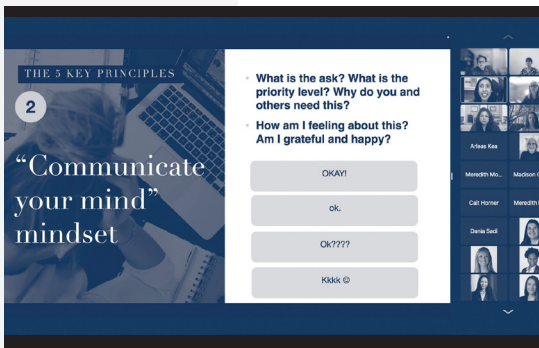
THE 5 KEY PRINCIPLES

2

"Communicate your mind" mindset

What is the ask? What is the priority level? Why do you and others need this?

How am I feeling about this? Am I grateful and happy?

OKAY!

ok.

Ok????

Kkkk ☺

Arleas Kea

Meredith Mo...

Madison

Cait Horner

Meredith

Dania Sadi